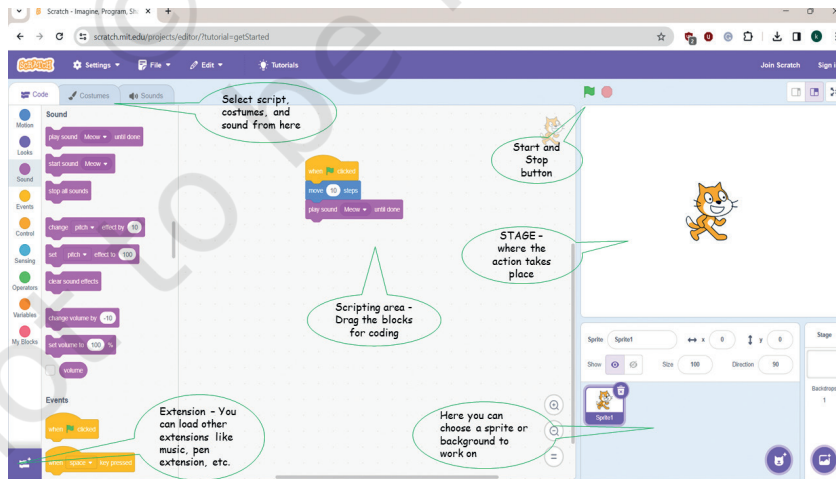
Scratch - Imagine, Program, Sh ×  +

scratch.mit.edu/projects/editor/?tutorial=getStarted

Scratch  Settings  File  Edit  Tutorials  Join Scratch  Sign i

Code  Costumes  Sounds

Motion
Looks
Sound
Events
Control
Sensing
Operators
Variables
My Blocks

Sound
play sound Meow until done
start sound Meow
stop all sounds
change pitch effect by 10
set pitch effect to 100
clear sound effects
change volume by -10
set volume to 100 %
volume

Events
when clicked
when space key pressed

Select script, costumes, and sound from here

when clicked
move 10 steps
play sound Meow until done

Start and Stop button

STAGE - where the action takes place

Scripting area - Drag the blocks for coding

Extension - You can load other extensions like music, pen extension, etc.

Here you can choose a sprite or background to work on

Sprite Sprite1  x 0  y 0
Show  Size 100  Direction 90
Sprite1

Stage
Backdrops
1